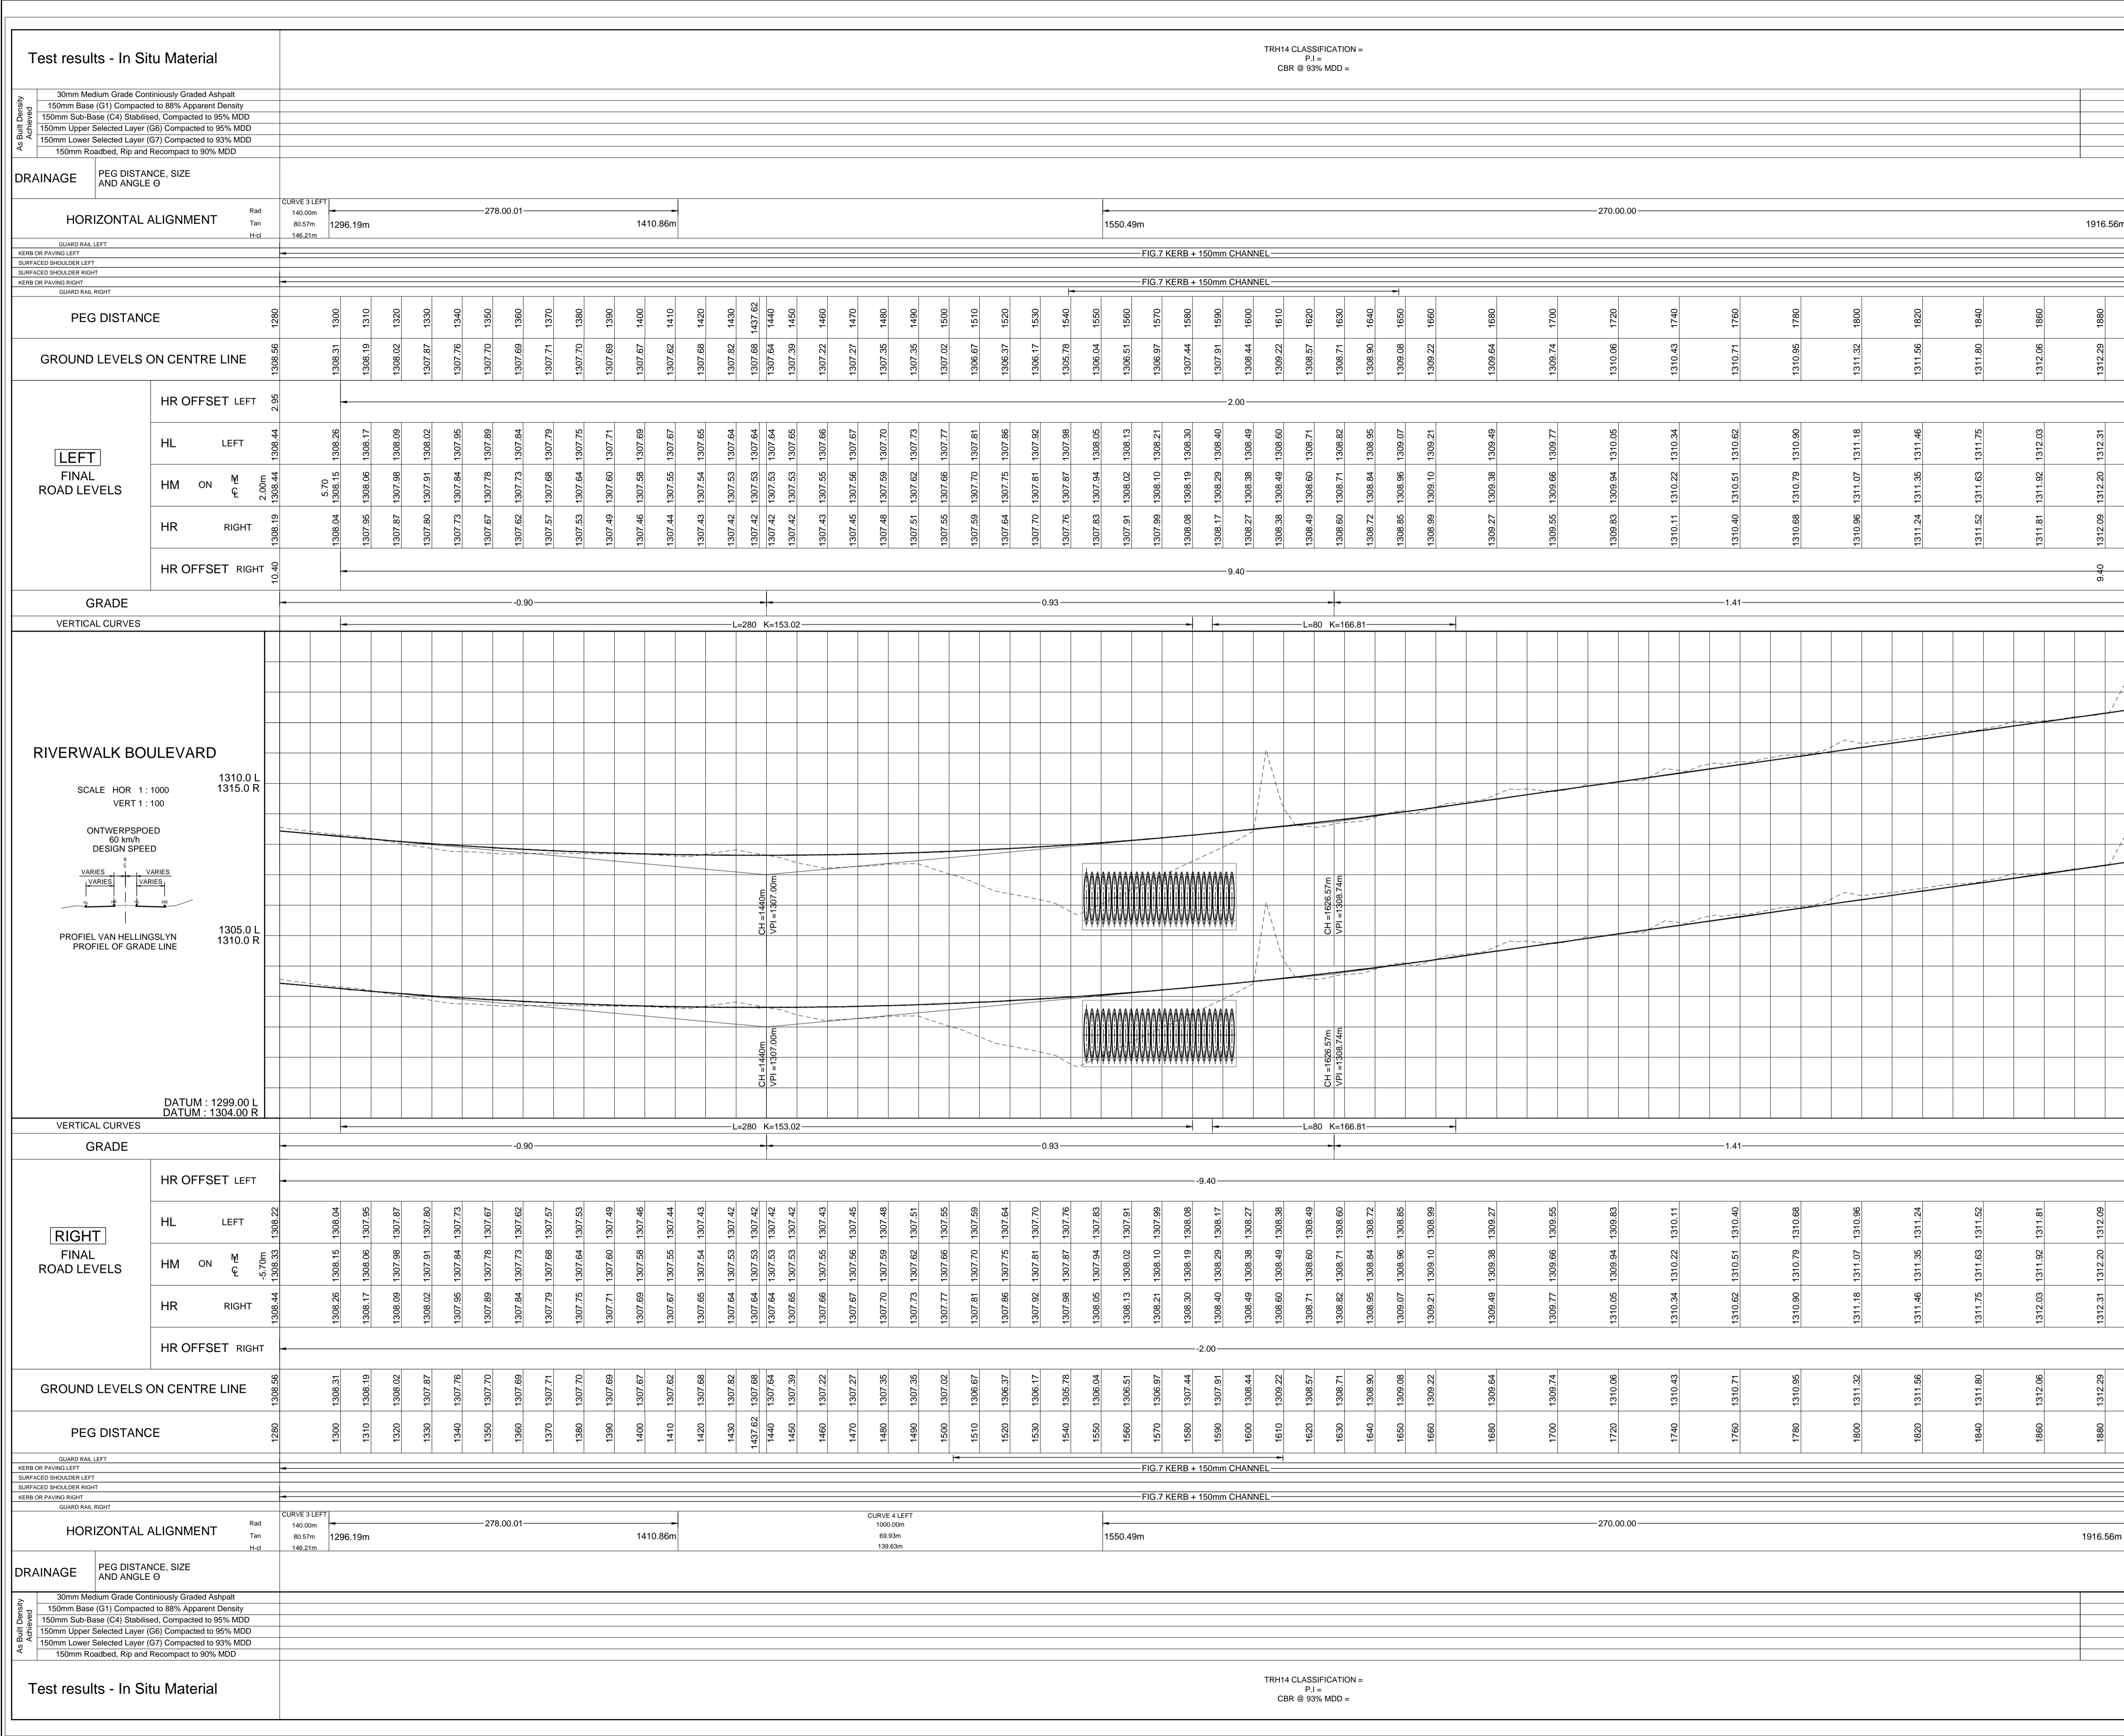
Test results - In Situ Material

TRH14 CLASSIFICATION =
P.I =
CBR @ 93% MDD =

As Built Density Achieved
30mm Medium Grade Continiously Graded Ashpalt
150mm Base (G1) Compacted to 88% Apparent Density
150mm Sub-Base (C4) Stabilised, Compacted to 95% MDD
150mm Upper Selected Layer (G6) Compacted to 95% MDD
150mm Lower Selected Layer (G7) Compacted to 93% MDD
150mm Roadbed, Rip and Recompact to 90% MDD

DRAINAGE PEG DISTANCE, SIZE AND ANGLE Θ

HORIZONTAL ALIGNMENT Rad Tan H-cl
CURVE 3 LEFT 140.00m 80.57m 146.21m 1296.19m 278.00.01 1410.86m 1550.49m 270.00.00 1916.56m

GUARD RAIL LEFT
KERB OR PAVING LEFT
SURFACED SHOULDER LEFT
SURFACED SHOULDER RIGHT
KERB OR PAVING RIGHT
GUARD RAIL RIGHT
FIG.7 KERB + 150mm CHANNEL
FIG.7 KERB + 150mm CHANNEL

PEG DISTANCE 1280 1300 1310 1320 1330 1340 1350 1360 1370 1380 1390 1400 1410 1420 1430 1437.62 1440 1450 1460 1470 1480 1490 1500 1510 1520 1530 1540 1550 1560 1570 1580 1590 1600 1610 1620 1630 1640 1650 1660 1680 1700 1720 1740 1760 1780 1800 1820 1840 1860 1880

GROUND LEVELS ON CENTRE LINE 1308.56 1308.31 1308.19 1308.02 1307.87 1307.76 1307.70 1307.69 1307.71 1307.70 1307.69 1307.67 1307.62 1307.68 1307.82 1307.68 1307.64 1307.39 1307.22 1307.27 1307.35 1307.35 1307.02 1306.67 1306.37 1306.17 1305.78 1306.04 1306.51 1306.97 1307.44 1307.91 1308.44 1309.22 1308.57 1308.71 1308.90 1309.08 1309.22 1309.64 1309.74 1310.06 1310.43 1310.71 1310.95 1311.32 1311.56 1311.80 1312.06 1312.29

LEFT FINAL ROAD LEVELS
HR OFFSET LEFT 2.95 2.00
HL LEFT 1308.44 1308.26 1308.17 1308.09 1308.02 1307.95 1307.89 1307.84 1307.79 1307.75 1307.71 1307.69 1307.67 1307.65 1307.64 1307.64 1307.64 1307.65 1307.66 1307.67 1307.70 1307.73 1307.77 1307.81 1307.86 1307.92 1307.98 1308.05 1308.13 1308.21 1308.30 1308.40 1308.49 1308.60 1308.71 1308.82 1308.95 1309.07 1309.21 1309.49 1309.77 1310.05 1310.34 1310.62 1310.90 1311.18 1311.46 1311.75 1312.03 1312.31
HM ON ℄ 2.00m 1308.44 5.70 1308.15 1308.06 1307.98 1307.91 1307.84 1307.78 1307.73 1307.68 1307.64 1307.60 1307.58 1307.55 1307.54 1307.53 1307.53 1307.53 1307.53 1307.55 1307.56 1307.59 1307.62 1307.66 1307.70 1307.75 1307.81 1307.87 1307.94 1308.02 1308.10 1308.19 1308.29 1308.38 1308.49 1308.60 1308.71 1308.84 1308.96 1309.10 1309.38 1309.66 1309.94 1310.22 1310.51 1310.79 1311.07 1311.35 1311.63 1311.92 1312.20
HR RIGHT 1308.19 1308.04 1307.95 1307.87 1307.80 1307.73 1307.67 1307.62 1307.57 1307.53 1307.49 1307.46 1307.44 1307.43 1307.42 1307.42 1307.42 1307.42 1307.43 1307.45 1307.48 1307.51 1307.55 1307.59 1307.64 1307.70 1307.76 1307.83 1307.91 1307.99 1308.08 1308.17 1308.27 1308.38 1308.49 1308.60 1308.72 1308.85 1308.99 1309.27 1309.55 1309.83 1310.11 1310.40 1310.68 1310.96 1311.24 1311.52 1311.81 1312.09
HR OFFSET RIGHT 10.40 9.40 9.40

GRADE -0.90 0.93 1.41
VERTICAL CURVES L=280 K=153.02 L=80 K=166.81

RIVERWALK BOULEVARD
SCALE HOR 1 : 1000
VERT 1 : 100
ONTWERPSPOED
60 km/h
DESIGN SPEED
VARIES VARIES VARIES VARIES
PROFIEL VAN HELLINGSLYN
PROFIEL OF GRADE LINE
1310.0 L
1315.0 R
1305.0 L
1310.0 R
DATUM : 1299.00 L
DATUM : 1304.00 R
CH =1440m VPI =1307.00m
CH =1626.57m VPI =1308.74m
CH =1440m VPI =1307.00m
CH =1626.57m VPI =1308.74m

VERTICAL CURVES L=280 K=153.02 L=80 K=166.81
GRADE -0.90 0.93 1.41

RIGHT FINAL ROAD LEVELS
HR OFFSET LEFT -9.40
HL LEFT 1308.22 1308.04 1307.95 1307.87 1307.80 1307.73 1307.67 1307.62 1307.57 1307.53 1307.49 1307.46 1307.44 1307.43 1307.42 1307.42 1307.42 1307.42 1307.43 1307.45 1307.48 1307.51 1307.55 1307.59 1307.64 1307.70 1307.76 1307.83 1307.91 1307.99 1308.08 1308.17 1308.27 1308.38 1308.49 1308.60 1308.72 1308.85 1308.99 1309.27 1309.55 1309.83 1310.11 1310.40 1310.68 1310.96 1311.24 1311.52 1311.81 1312.09
HM ON ℄ -5.70m 1308.33 1308.15 1308.06 1307.98 1307.91 1307.84 1307.78 1307.73 1307.68 1307.64 1307.60 1307.58 1307.55 1307.54 1307.53 1307.53 1307.53 1307.53 1307.55 1307.56 1307.59 1307.62 1307.66 1307.70 1307.75 1307.81 1307.87 1307.94 1308.02 1308.10 1308.19 1308.29 1308.38 1308.49 1308.60 1308.71 1308.84 1308.96 1309.10 1309.38 1309.66 1309.94 1310.22 1310.51 1310.79 1311.07 1311.35 1311.63 1311.92 1312.20
HR RIGHT 1308.44 1308.26 1308.17 1308.09 1308.02 1307.95 1307.89 1307.84 1307.79 1307.75 1307.71 1307.69 1307.67 1307.65 1307.64 1307.64 1307.64 1307.65 1307.66 1307.67 1307.70 1307.73 1307.77 1307.81 1307.86 1307.92 1307.98 1308.05 1308.13 1308.21 1308.30 1308.40 1308.49 1308.60 1308.71 1308.82 1308.95 1309.07 1309.21 1309.49 1309.77 1310.05 1310.34 1310.62 1310.90 1311.18 1311.46 1311.75 1312.03 1312.31
HR OFFSET RIGHT -2.00

GROUND LEVELS ON CENTRE LINE 1308.56 1308.31 1308.19 1308.02 1307.87 1307.76 1307.70 1307.69 1307.71 1307.70 1307.69 1307.67 1307.62 1307.68 1307.82 1307.68 1307.64 1307.39 1307.22 1307.27 1307.35 1307.35 1307.02 1306.67 1306.37 1306.17 1305.78 1306.04 1306.51 1306.97 1307.44 1307.91 1308.44 1309.22 1308.57 1308.71 1308.90 1309.08 1309.22 1309.64 1309.74 1310.06 1310.43 1310.71 1310.95 1311.32 1311.56 1311.80 1312.06 1312.29

PEG DISTANCE 1280 1300 1310 1320 1330 1340 1350 1360 1370 1380 1390 1400 1410 1420 1430 1437.62 1440 1450 1460 1470 1480 1490 1500 1510 1520 1530 1540 1550 1560 1570 1580 1590 1600 1610 1620 1630 1640 1650 1660 1680 1700 1720 1740 1760 1780 1800 1820 1840 1860 1880

GUARD RAIL LEFT
KERB OR PAVING LEFT
SURFACED SHOULDER LEFT
SURFACED SHOULDER RIGHT
KERB OR PAVING RIGHT
GUARD RAIL RIGHT
FIG.7 KERB + 150mm CHANNEL
FIG.7 KERB + 150mm CHANNEL

HORIZONTAL ALIGNMENT Rad Tan H-cl
CURVE 3 LEFT 140.00m 80.57m 146.21m 1296.19m 278.00.01 1410.86m CURVE 4 LEFT 1000.00m 69.93m 139.63m 1550.49m 270.00.00 1916.56m

DRAINAGE PEG DISTANCE, SIZE AND ANGLE Θ

As Built Density Achieved
30mm Medium Grade Continiously Graded Ashpalt
150mm Base (G1) Compacted to 88% Apparent Density
150mm Sub-Base (C4) Stabilised, Compacted to 95% MDD
150mm Upper Selected Layer (G6) Compacted to 95% MDD
150mm Lower Selected Layer (G7) Compacted to 93% MDD
150mm Roadbed, Rip and Recompact to 90% MDD

TRH14 CLASSIFICATION =
P.I =
CBR @ 93% MDD =

Test results - In Situ Material